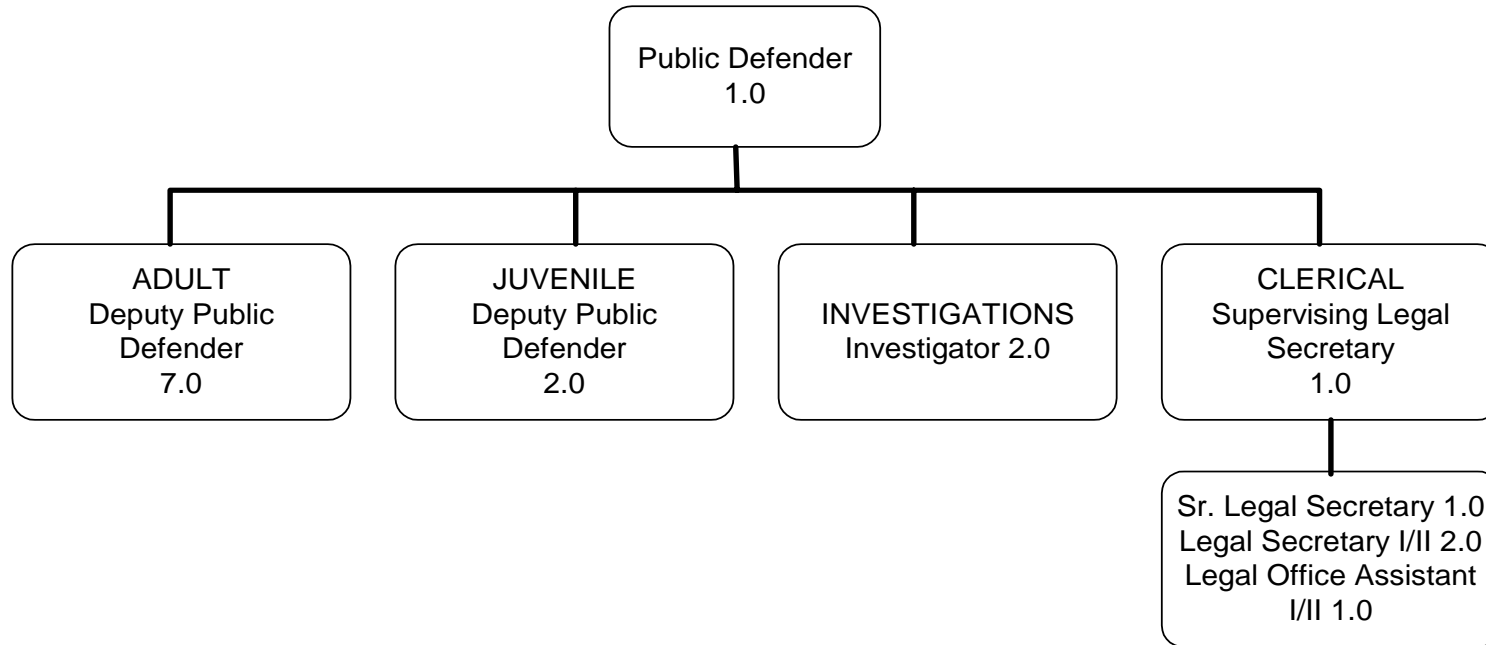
Public Defender
1.0

ADULT
Deputy Public Defender
7.0

JUVENILE
Deputy Public Defender
2.0

INVESTIGATIONS
Investigator 2.0

CLERICAL
Supervising Legal Secretary
1.0

Sr. Legal Secretary 1.0
Legal Secretary I/II 2.0
Legal Office Assistant I/II 1.0